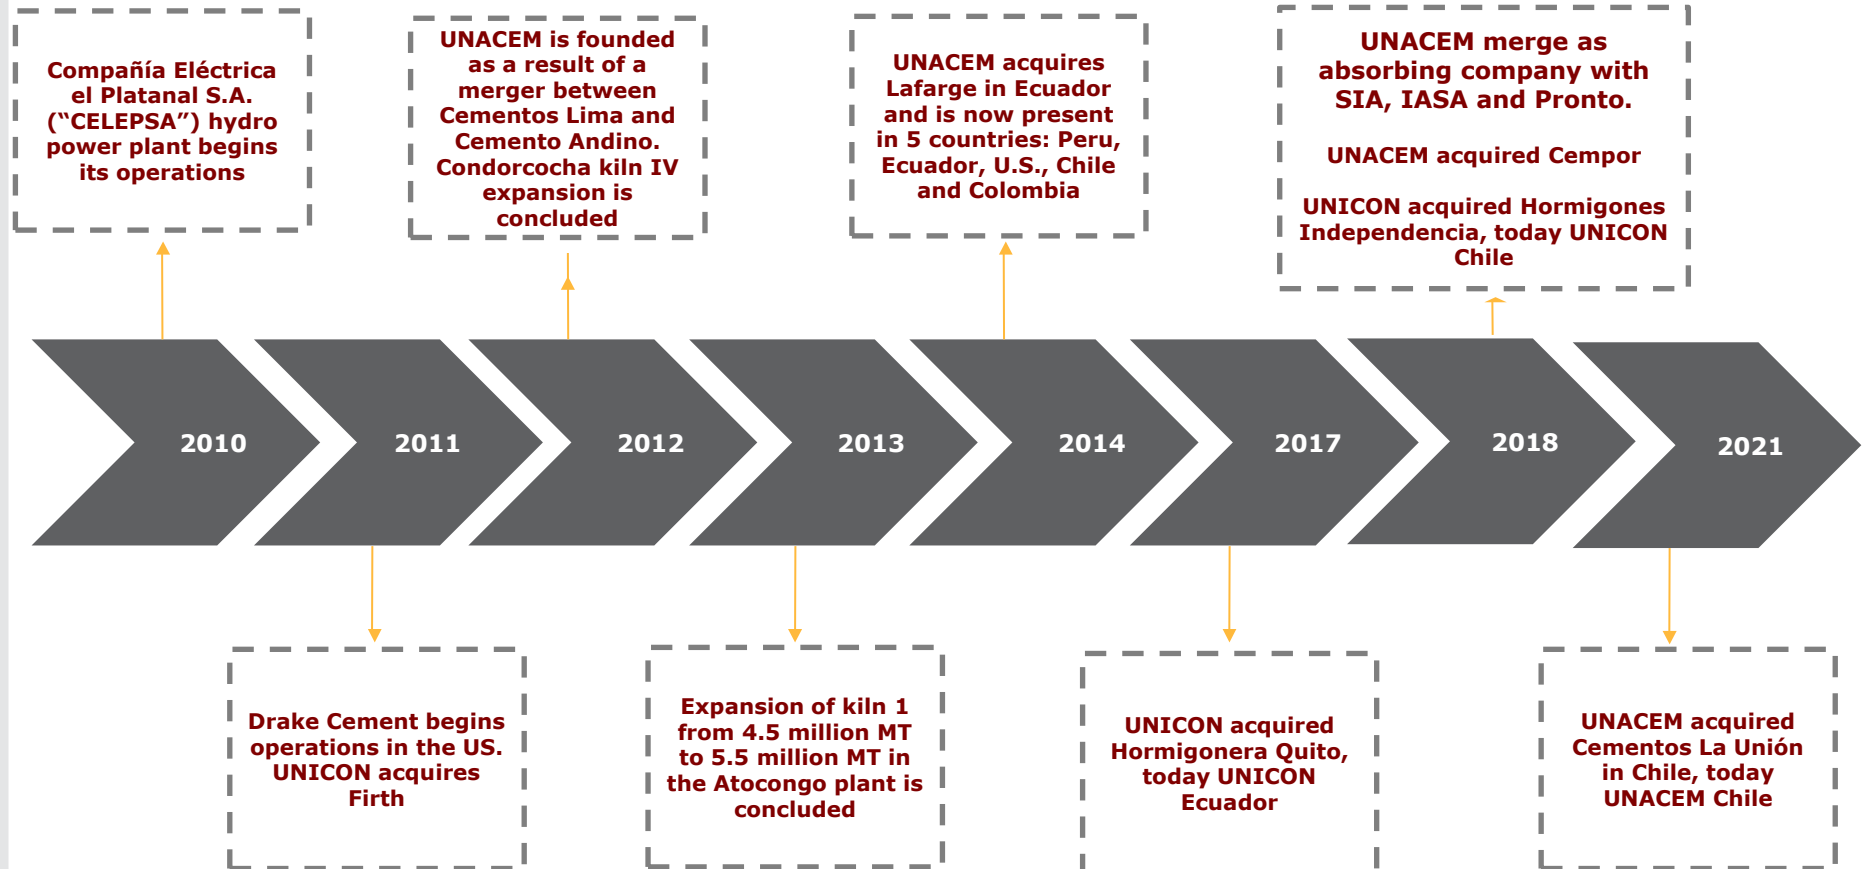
Compañía Eléctrica el Platanal S.A. (“CELEPSA”) hydro power plant begins its operations

UNACEM is founded as a result of a merger between Cementos Lima and Cemento Andino. Condorcocha kiln IV expansion is concluded

UNACEM acquires Lafarge in Ecuador and is now present in 5 countries: Peru, Ecuador, U.S., Chile and Colombia

UNACEM merge as absorbing company with SIA, IASA and Pronto.

UNACEM acquired Cempor

UNICON acquired Hormigones Independencia, today UNICON Chile

2010

2011

2012

2013

2014

2017

2018

2021

Drake Cement begins operations in the US. UNICON acquires Firth

Expansion of kiln 1 from 4.5 million MT to 5.5 million MT in the Atocongo plant is concluded

UNICON acquired Hormigonera Quito, today UNICON Ecuador

UNACEM acquired Cementos La Unión in Chile, today UNACEM Chile